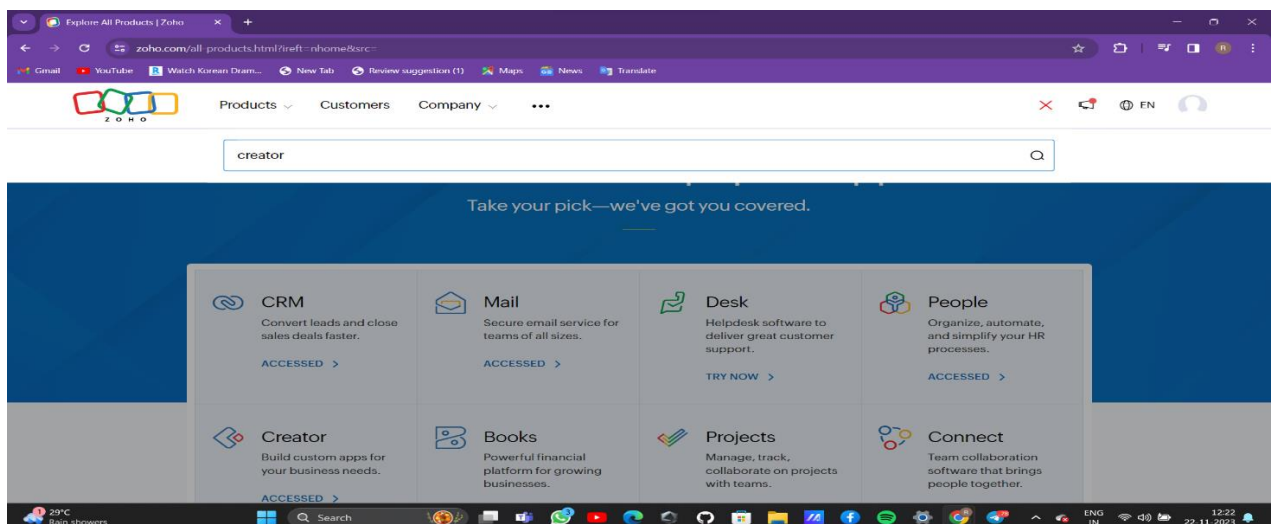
Explore All Products | Zoho

zoho.com/all-products.html?ireft=nhome&src=

Gmail YouTube Watch Korean Dram... New Tab Review suggestion (1) Maps News Translate

ZOHO

Products Customers Company •••

EN

creator

Take your pick—we've got you covered.

CRM
Convert leads and close sales deals faster.
ACCESSED >

Mail
Secure email service for teams of all sizes.
ACCESSED >

Desk
Helpdesk software to deliver great customer support.
TRY NOW >

People
Organize, automate, and simplify your HR processes.
ACCESSED >

Creator
Build custom apps for your business needs.
ACCESSED >

Books
Powerful financial platform for growing businesses.

Projects
Manage, track, collaborate on projects with teams.

Connect
Team collaboration software that brings people together.

29°C
Rain showers

Search

ENG
IN

12:22
22-11-2023